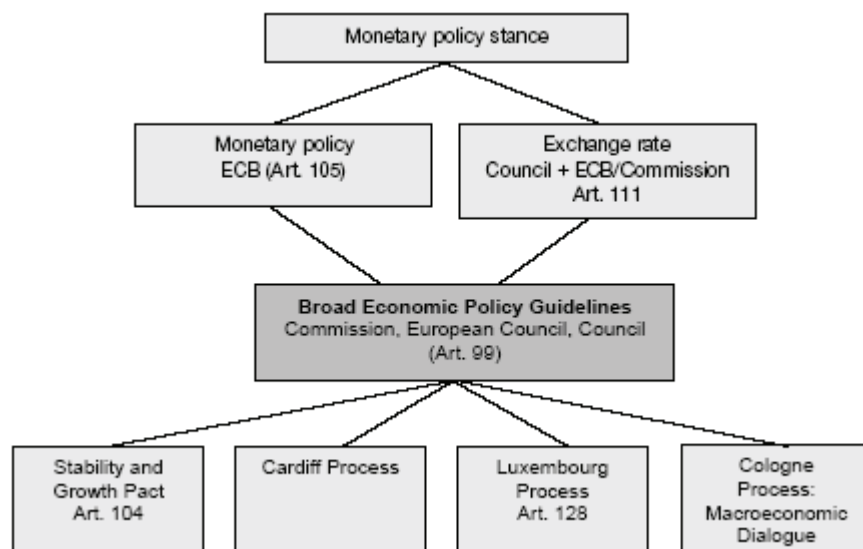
Monetary policy stance

Monetary policy
ECB (Art. 105)

Exchange rate
Council + ECB/Commission
Art. 111

**Broad Economic Policy Guidelines**
Commission, European Council, Council
(Art. 99)

Stability and
Growth Pact
Art. 104

Cardiff Process

Luxembourg
Process
Art. 128

Cologne
Process:
Macroeconomic
Dialogue